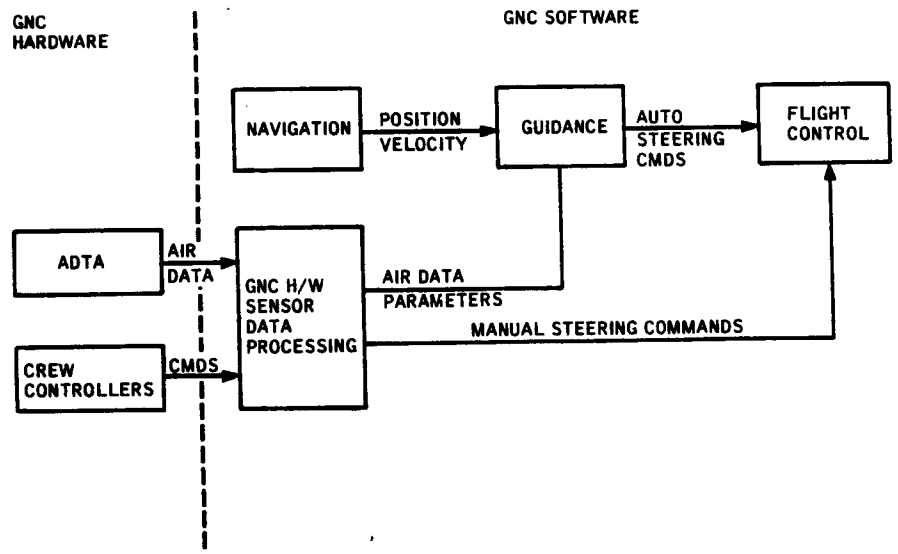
GNC HARDWARE

GNC SOFTWARE

NAVIGATION

POSITION VELOCITY

GUIDANCE

AUTO STEERING CMDS

FLIGHT CONTROL

ADTA

AIR DATA

GNC H/W SENSOR DATA PROCESSING

AIR DATA PARAMETERS

MANUAL STEERING COMMANDS

CREW CONTROLLERS

CMDS